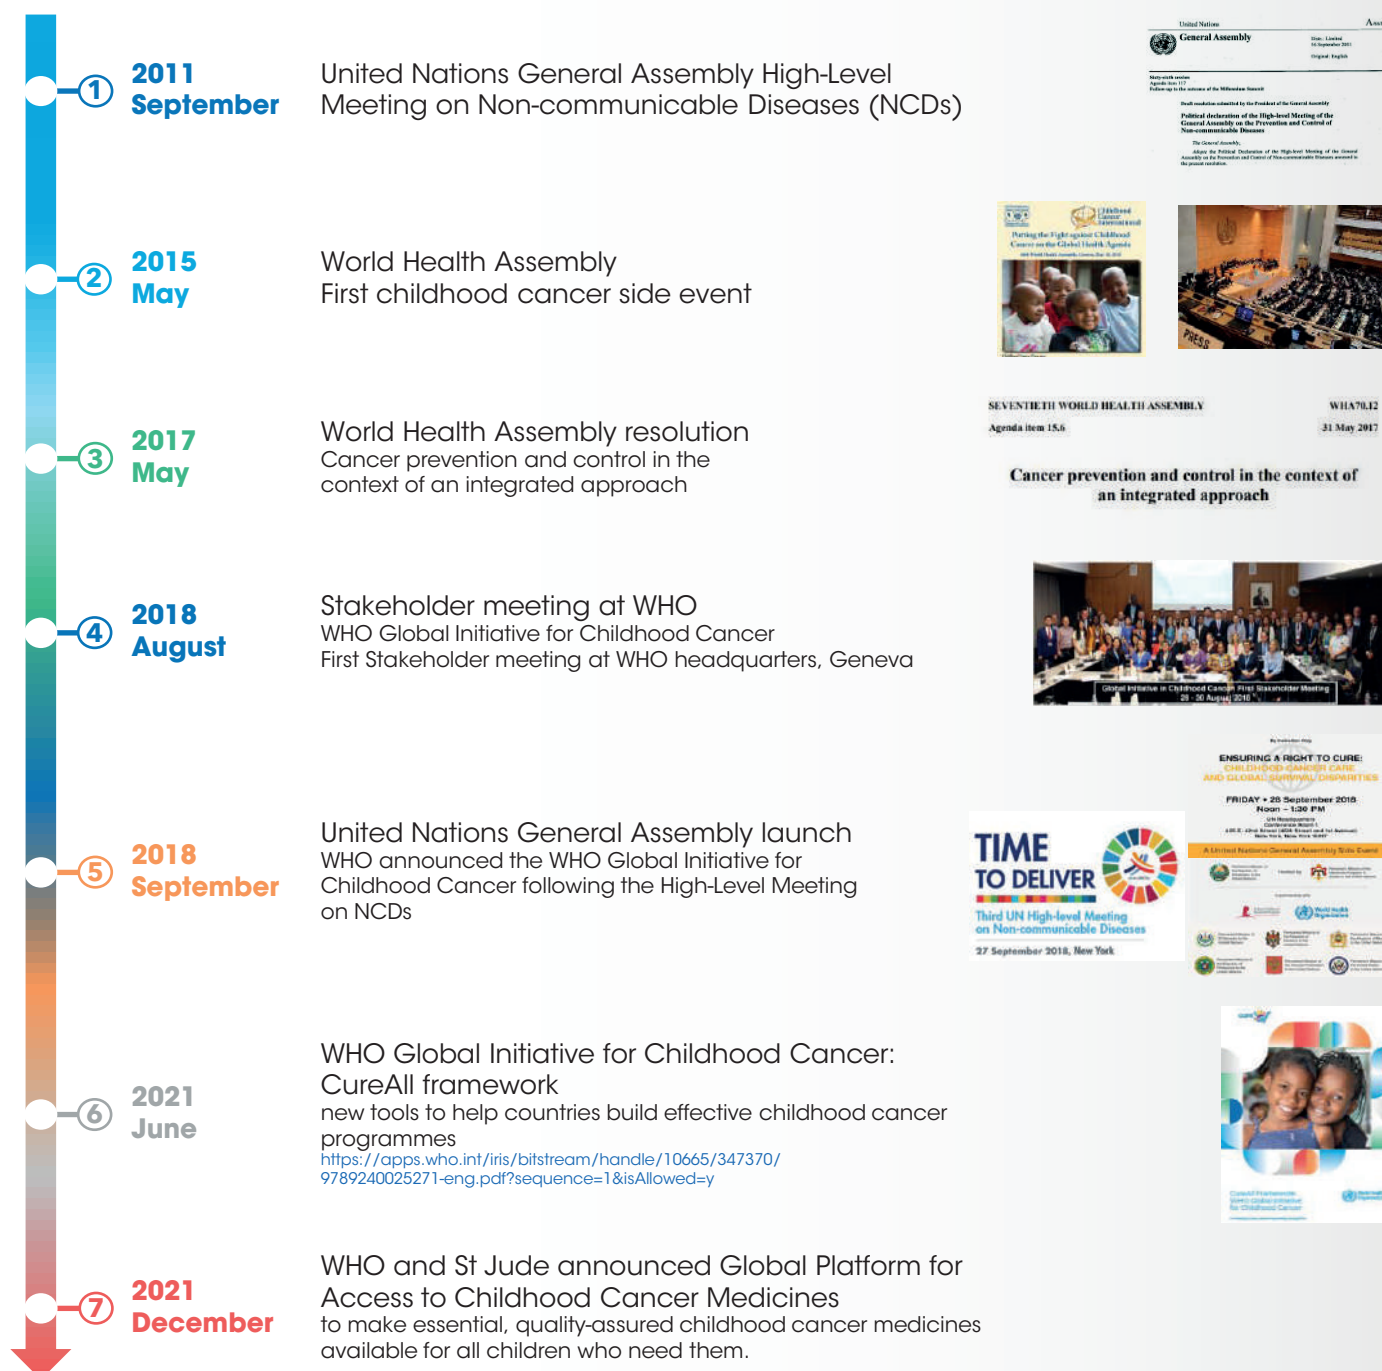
1
2011
September

United Nations General Assembly High-Level Meeting on Non-communicable Diseases (NCDs)

United Nations
General Assembly

Political declaration of the High-level Meeting of the General Assembly on the Prevention and Control of Non-communicable Diseases

2
2015
May

World Health Assembly
First childhood cancer side event

Putting the Fight against Childhood Cancer on the Global Health Agenda

PRESS

3
2017
May

World Health Assembly resolution
Cancer prevention and control in the context of an integrated approach

SEVENTIETH WORLD HEALTH ASSEMBLY WHA70.12
Agenda item 15.6 31 May 2017

Cancer prevention and control in the context of an integrated approach

4
2018
August

Stakeholder meeting at WHO
WHO Global Initiative for Childhood Cancer
First Stakeholder meeting at WHO headquarters, Geneva

Global Initiative in Childhood Cancer First Stakeholder Meeting
28 - 30 August 2018

5
2018
September

United Nations General Assembly launch
WHO announced the WHO Global Initiative for Childhood Cancer following the High-Level Meeting on NCDs

TIME TO DELIVER
Third UN High-level Meeting on Non-communicable Diseases
27 September 2018, New York

ENSURING A RIGHT TO CURE:
CHILDHOOD CANCER CARE AND GLOBAL SURVIVAL DISPARITIES
FRIDAY • 28 September 2018
Noon – 1:30 PM
A United Nations General Assembly Side Event

6
2021
June

WHO Global Initiative for Childhood Cancer: CureAll framework
new tools to help countries build effective childhood cancer programmes
https://apps.who.int/iris/bitstream/handle/10665/347370/9789240025271-eng.pdf?sequence=1&isAllowed=y

CureAll Framework
WHO Global Initiative for Childhood Cancer

7
2021
December

WHO and St Jude announced Global Platform for Access to Childhood Cancer Medicines
to make essential, quality-assured childhood cancer medicines available for all children who need them.